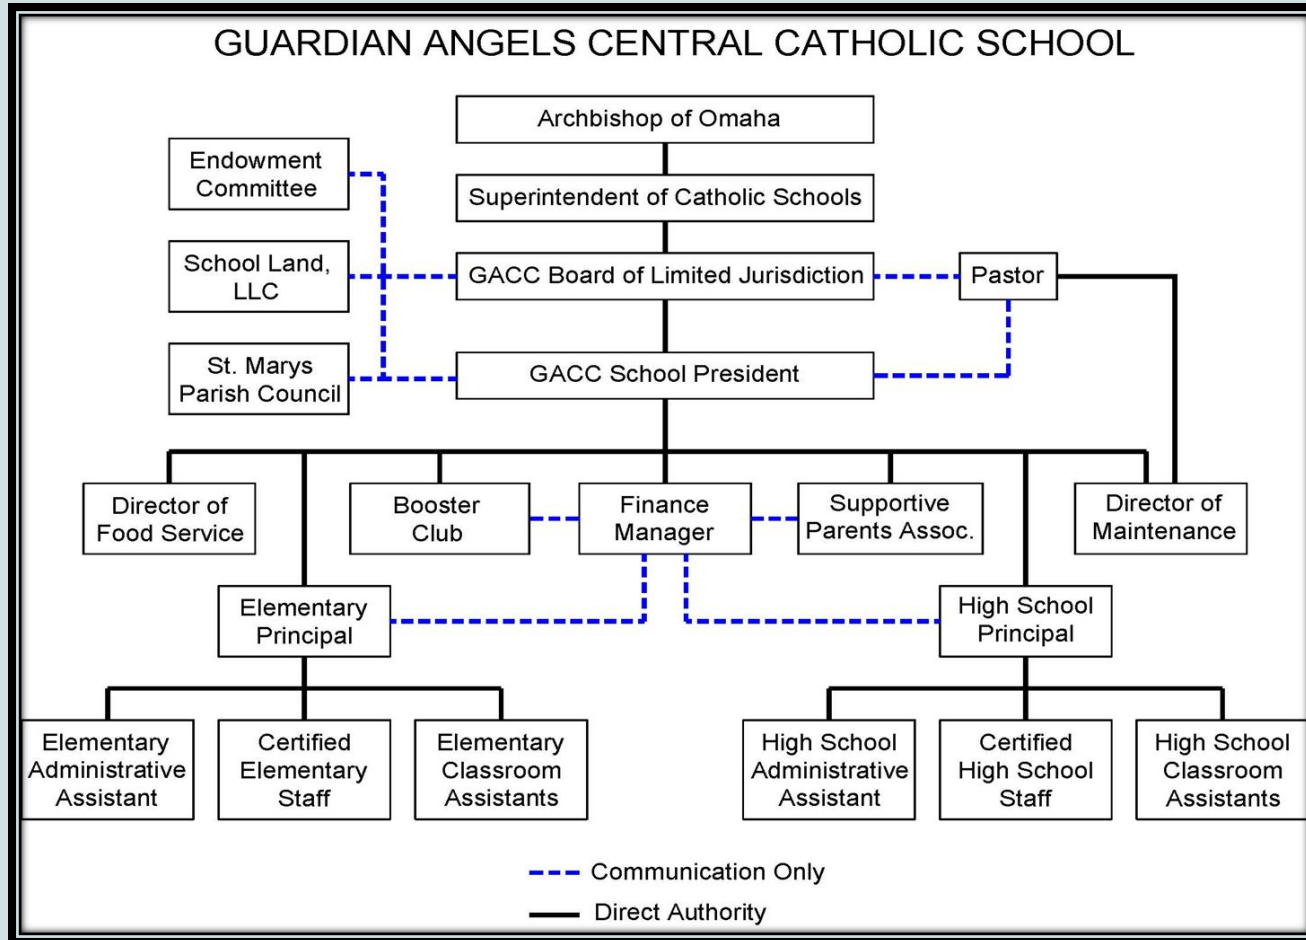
GUARDIAN ANGELS CENTRAL CATHOLIC SCHOOL

Archbishop of Omaha

Endowment Committee

Superintendent of Catholic Schools

School Land, LLC

GACC Board of Limited Jurisdiction

Pastor

St. Marys Parish Council

GACC School President

Director of Food Service

Booster Club

Finance Manager

Supportive Parents Assoc.

Director of Maintenance

Elementary Principal

High School Principal

Elementary Administrative Assistant

Certified Elementary Staff

Elementary Classroom Assistants

High School Administrative Assistant

Certified High School Staff

High School Classroom Assistants

Communication Only

Direct Authority